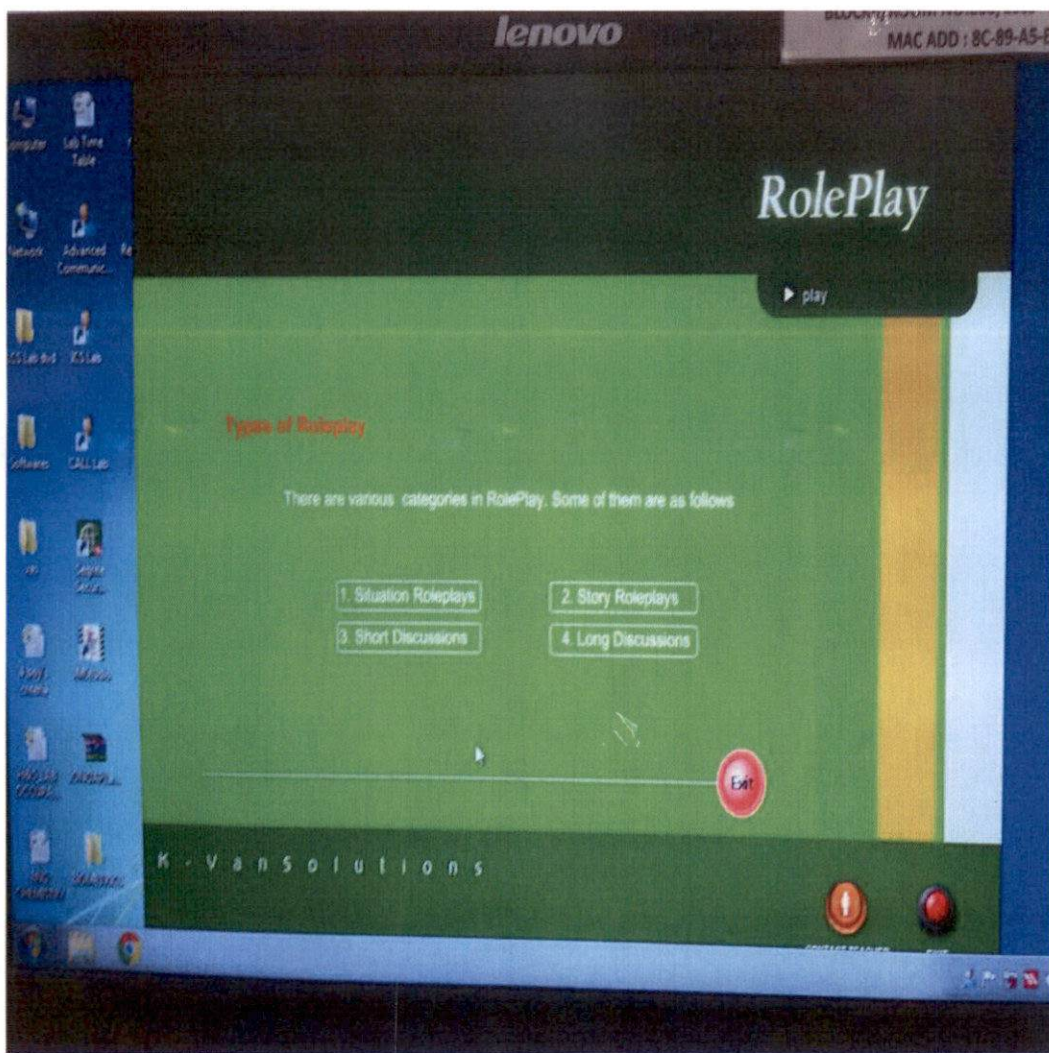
lenovo

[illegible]

MAC ADD : 8C-89-A5-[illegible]

Computer

Lab Time Table

Network

Advanced Communic...

ICS Lab

Software

CALL Lab

RolePlay

▶ play

Types of Roleplay

There are various categories in RolePlay. Some of them are as follows

1. Situation Roleplays

2. Story Roleplays

3. Short Discussions

4. Long Discussions

Exit

K - V a n S o l u t i o n s

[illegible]

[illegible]